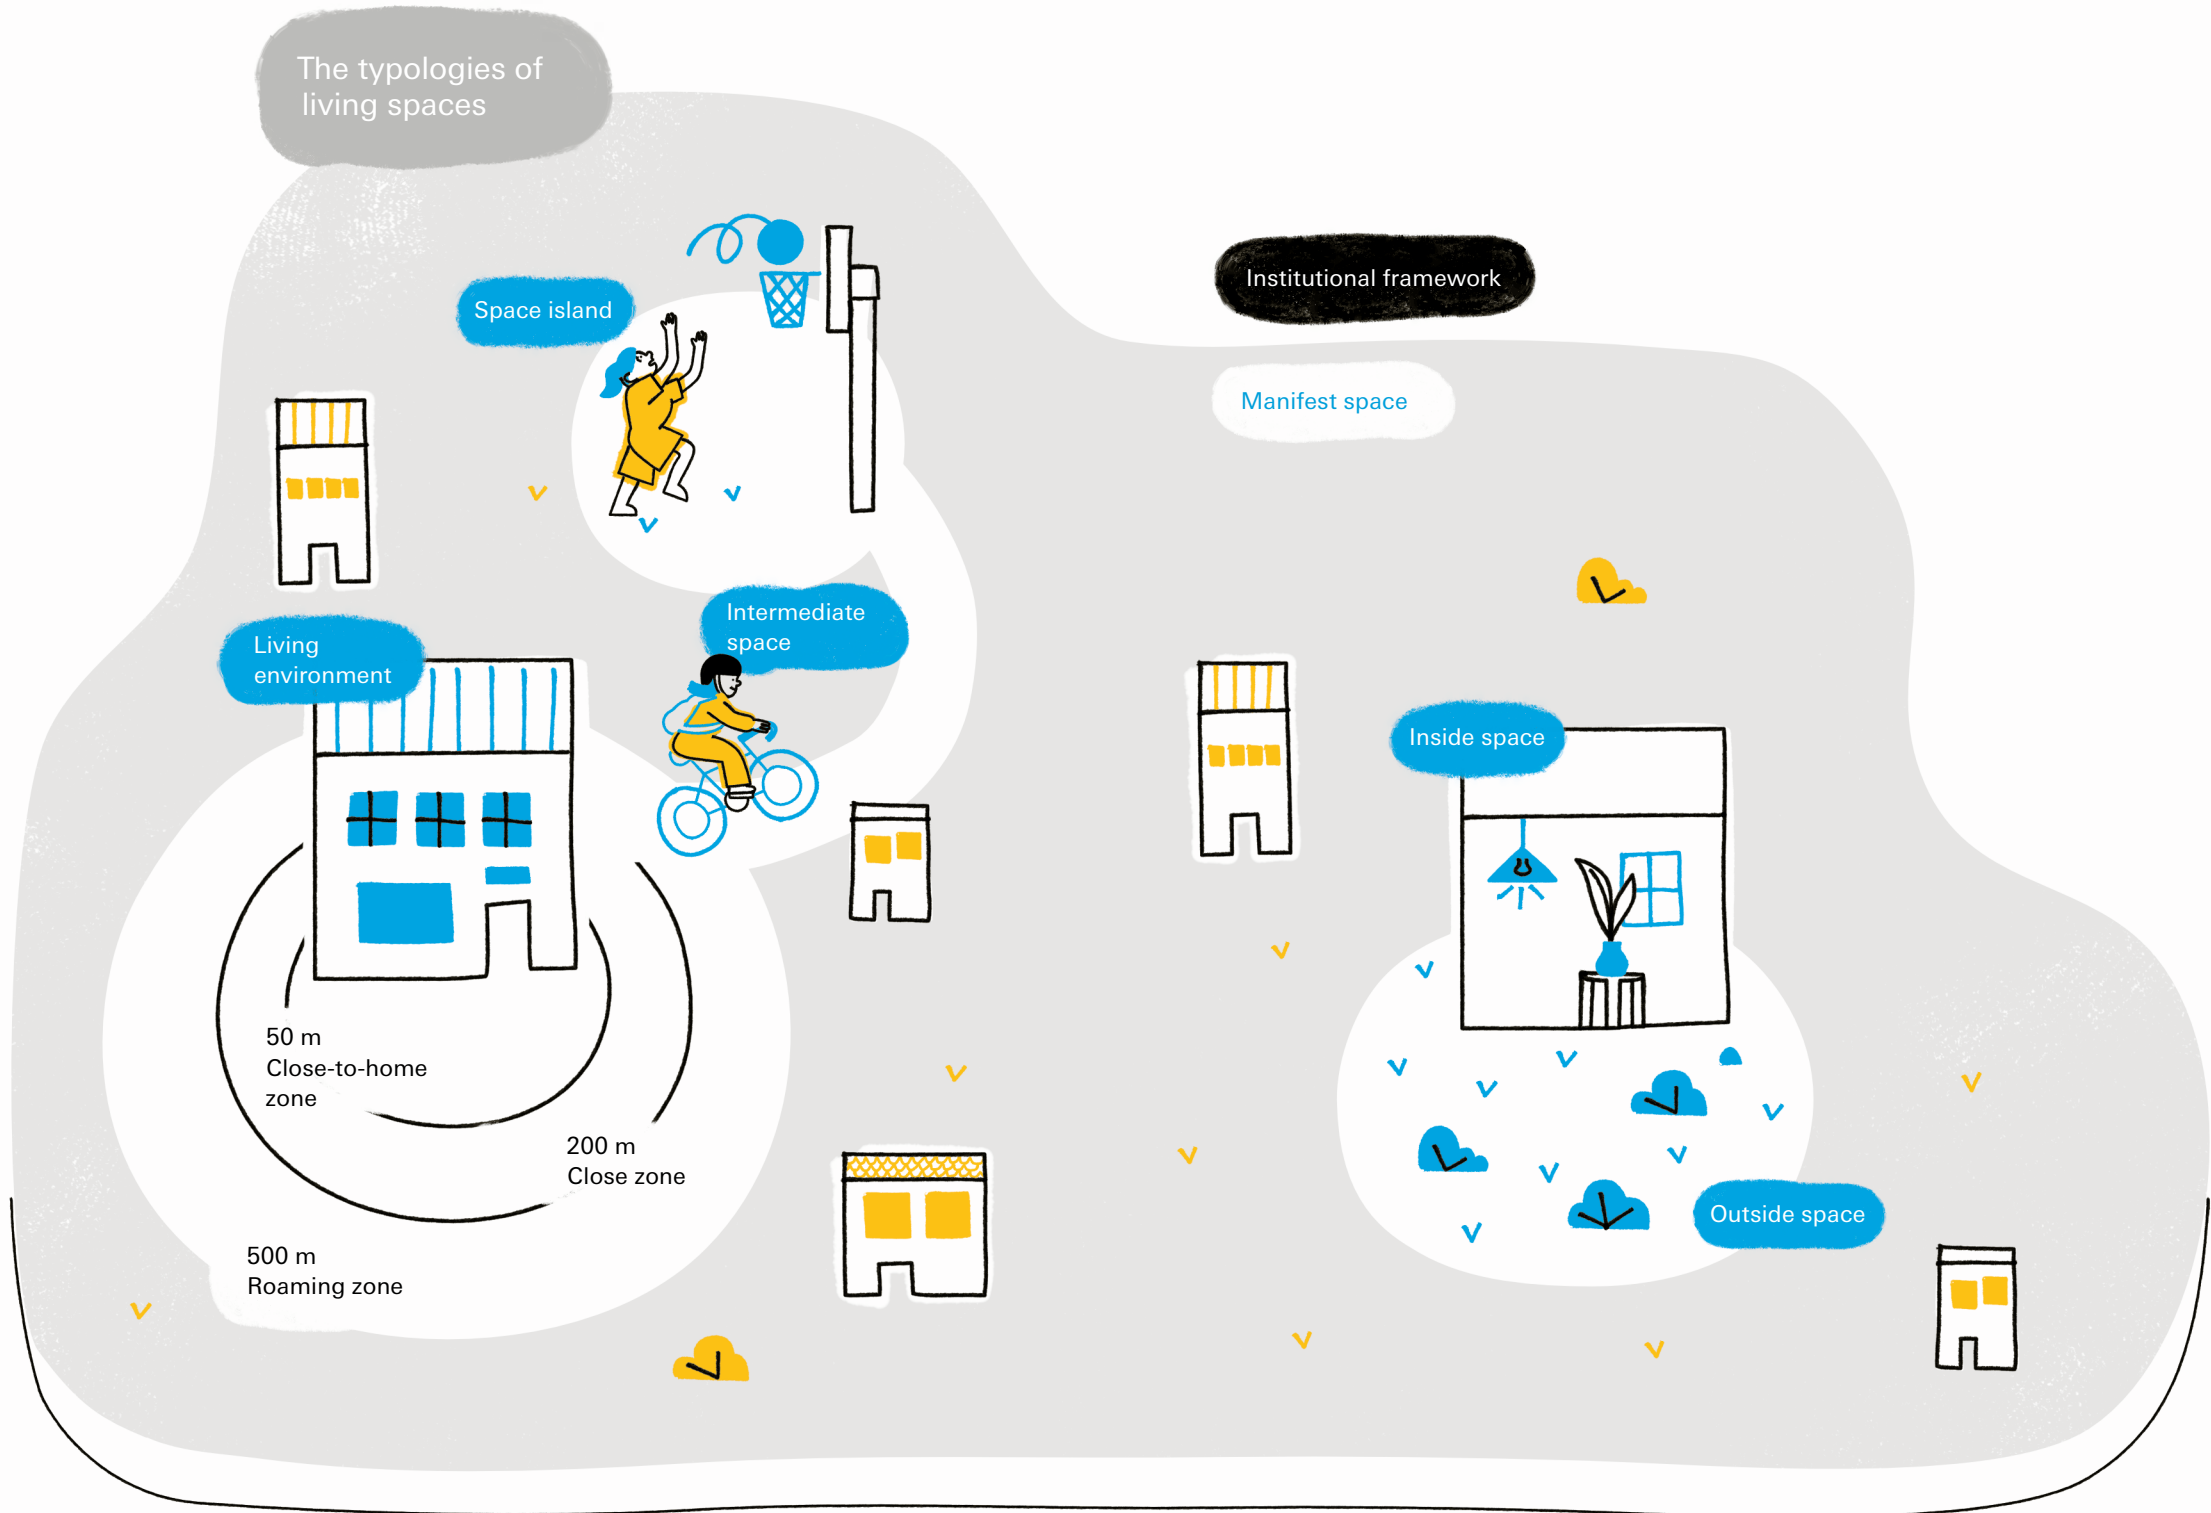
The typologies of living spaces

Institutional framework

Space island

Manifest space

Intermediate space

Living environment

Inside space

50 m
Close-to-home zone

200 m
Close zone

500 m
Roaming zone

Outside space